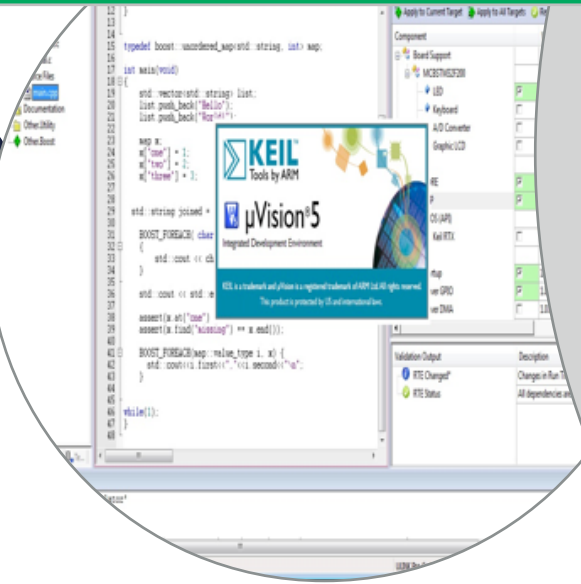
13 }
14
15 typedef boost::unordered_map<std::string, int> map;
16
17 int main(void)
18 {
19 std::vector<std::string> list;
20 list.push_back("Hello");
21 list.push_back("Boo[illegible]");
22
23 map x;
24 x["one"] = 1;
25 x["two"] = 2;
26 x["three"] = 3;
27
28
29 std::string joined =
30
31 BOOST_FOREACH(char
32 {
33 std::cout << ch
34 }
35
36 std::cout << std::e
37
38 assert(x.at("one")
39 assert(x.find("missing") == x.end());
40
41 BOOST_FOREACH(map::value_type i, x) {
42 std::cout<<i.first<<","<<i.second<<"\n";
43 }
44
45
46 while(1);
47 }
48

ce Files
main.cpp
Documentation
Other Utility
Other Boost

Apply to Current Target
Apply to All Targets
Component
Board Support
MCBSTM32F200
LED
Keyboard
A/D Converter
Graphic LCD
RE
F
OS (API)
Keil RTX
rtup
ver GPIO
ver DMA

KEIL
Tools by ARM
µVision®5
Integrated Development Environment
KEIL is a trademark and µVision is a registered trademark of ARM Ltd. All rights reserved.
This product is protected by US and international laws.

Validation Output
Description
RTE Changed*
Changes in Run T
RTE Status
All dependencies a

"ator"